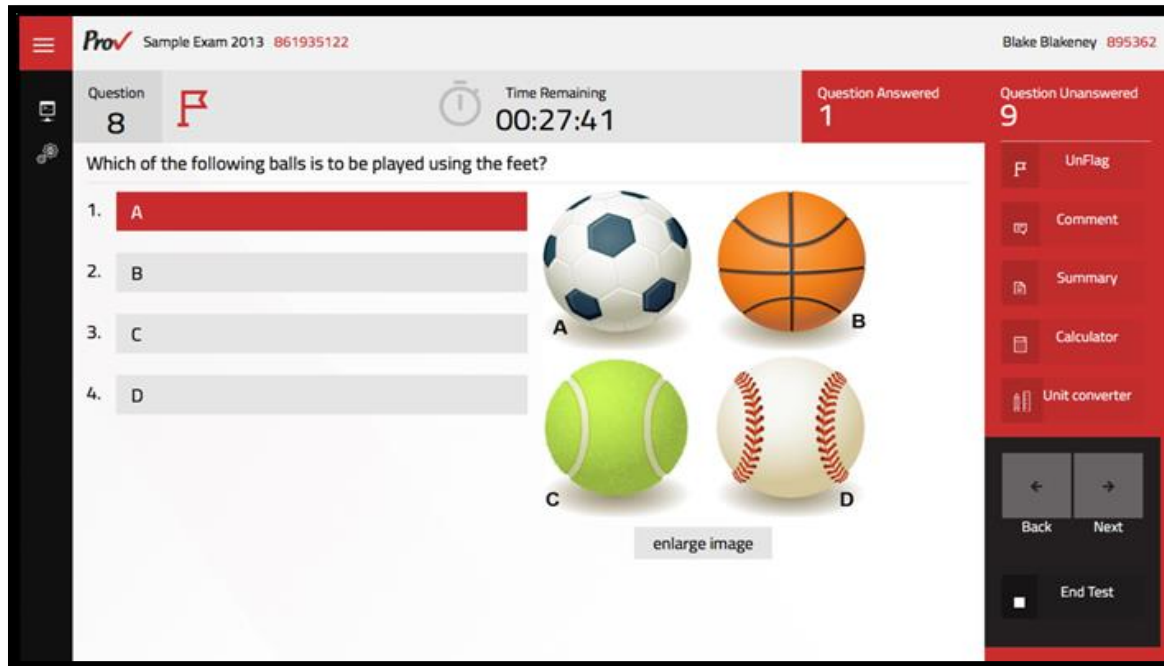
Prov Sample Exam 2013 861935122

Blake Blakeney 895362

Question
8

Time Remaining
00:27:41

Question Answered
1

Question Unanswered
9

Which of the following balls is to be played using the feet?

1. A

2. B

3. C

4. D

A

B

C

D

enlarge image

UnFlag

Comment

Summary

Calculator

Unit converter

Back

Next

End Test